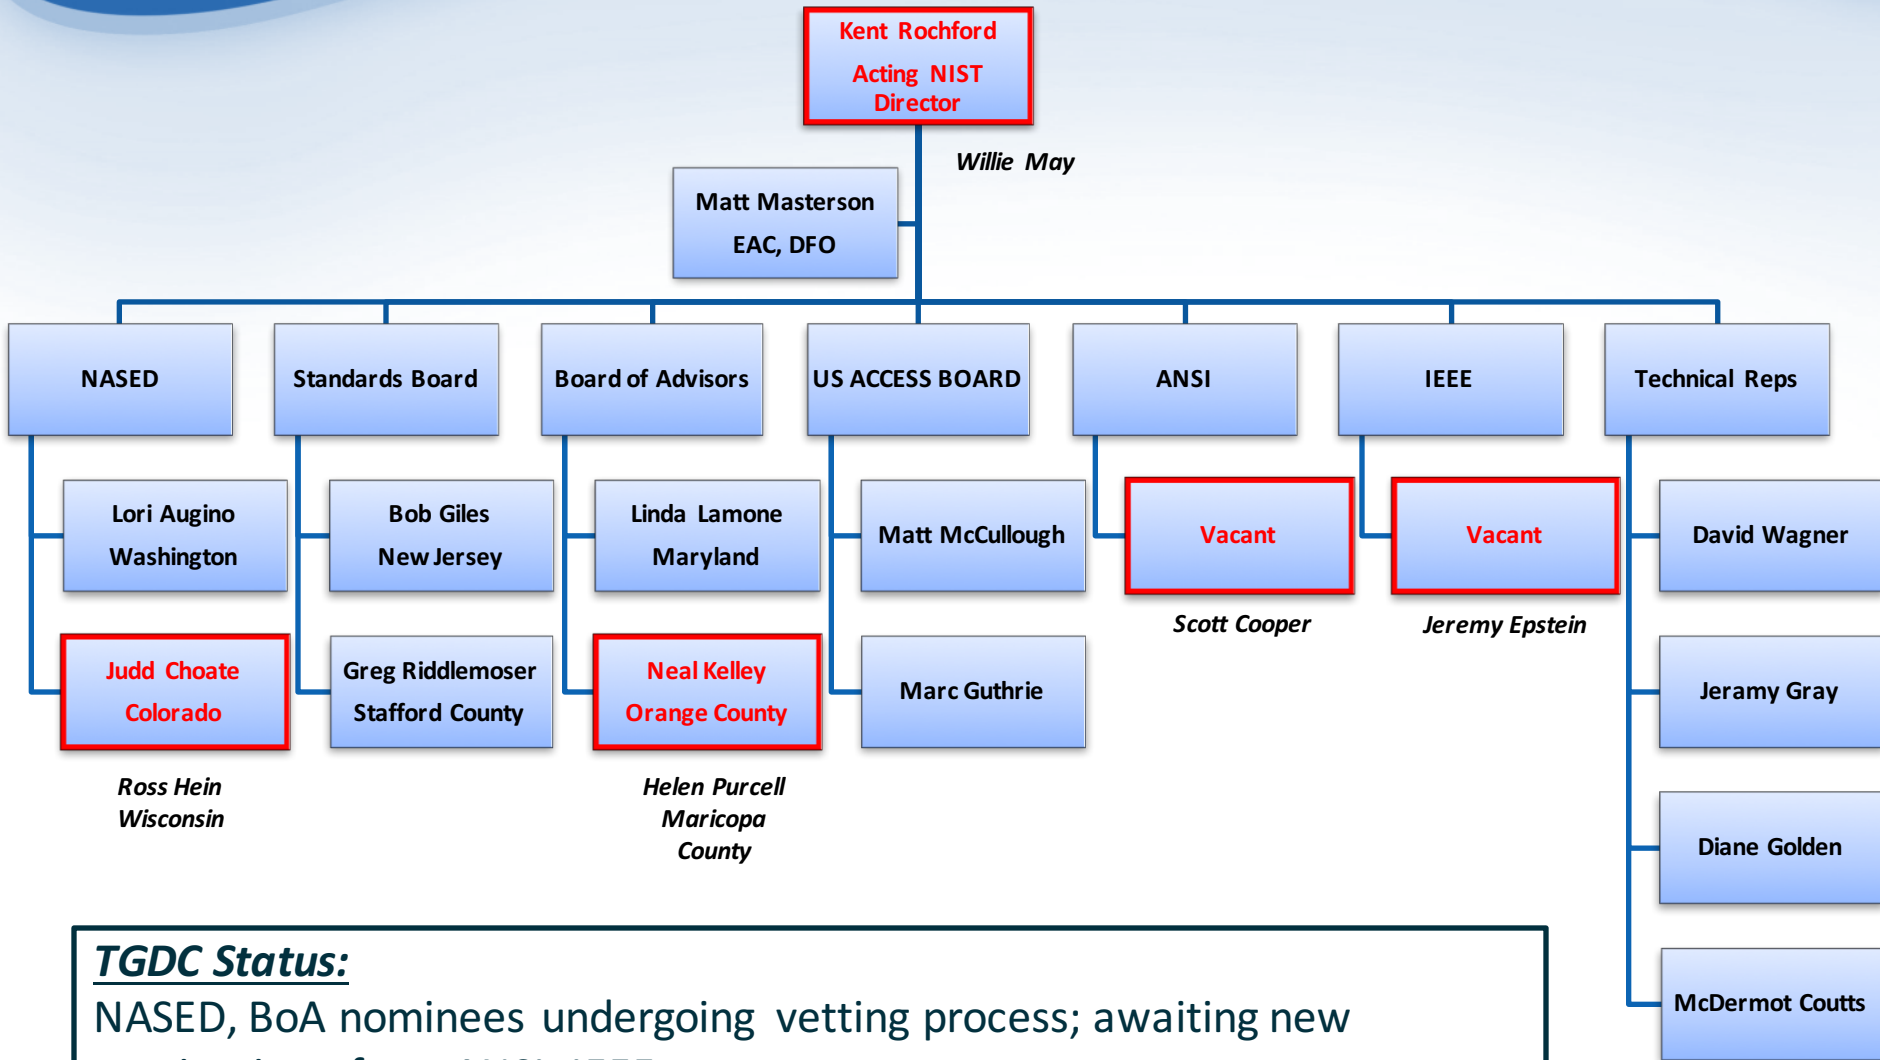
Kent Rochford
Acting NIST Director

Willie May

Matt Masterson
EAC, DFO

NASED

Standards Board

Board of Advisors

US ACCESS BOARD

ANSI

IEEE

Technical Reps

Lori Augino
Washington

Bob Giles
New Jersey

Linda Lamone
Maryland

Matt McCullough

Vacant

Vacant

David Wagner

Scott Cooper

Jeremy Epstein

Judd Choate
Colorado

Greg Riddlemoser
Stafford County

Neal Kelley
Orange County

Marc Guthrie

Jeramy Gray

Ross Hein
Wisconsin

Helen Purcell
Maricopa
County

Diane Golden

McDermot Coutts

TGDC Status:
NASED, BoA nominees undergoing vetting process; awaiting new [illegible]